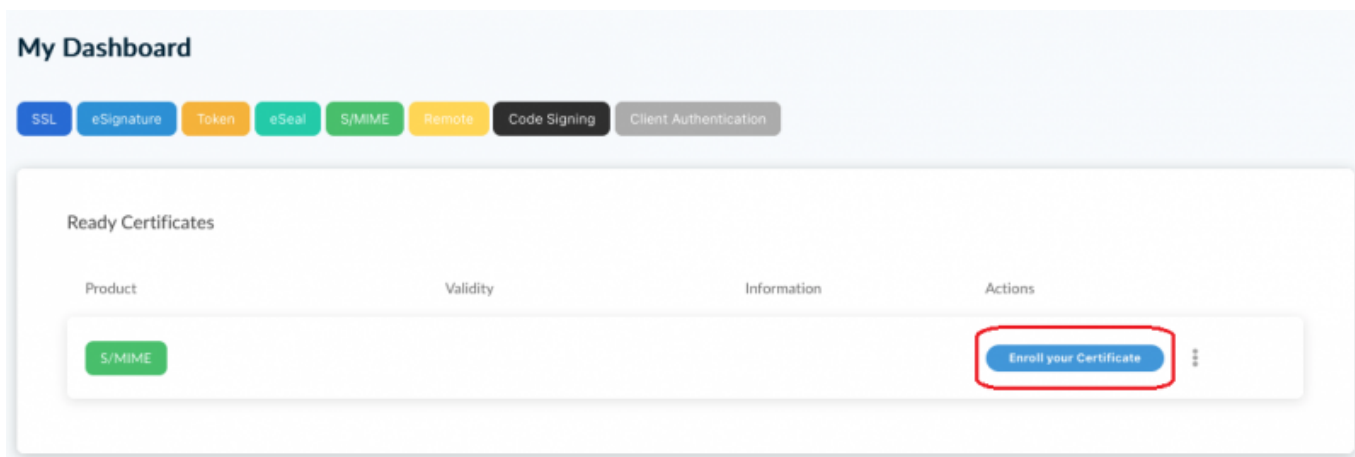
My Dashboard

SSL eSignature Token eSeal S/MIME Remote Code Signing Client Authentication

Ready Certificates

| Product | Validity | Information | Actions |
|---|---|---|---|
| S/MIME | | | Enroll your Certificate |